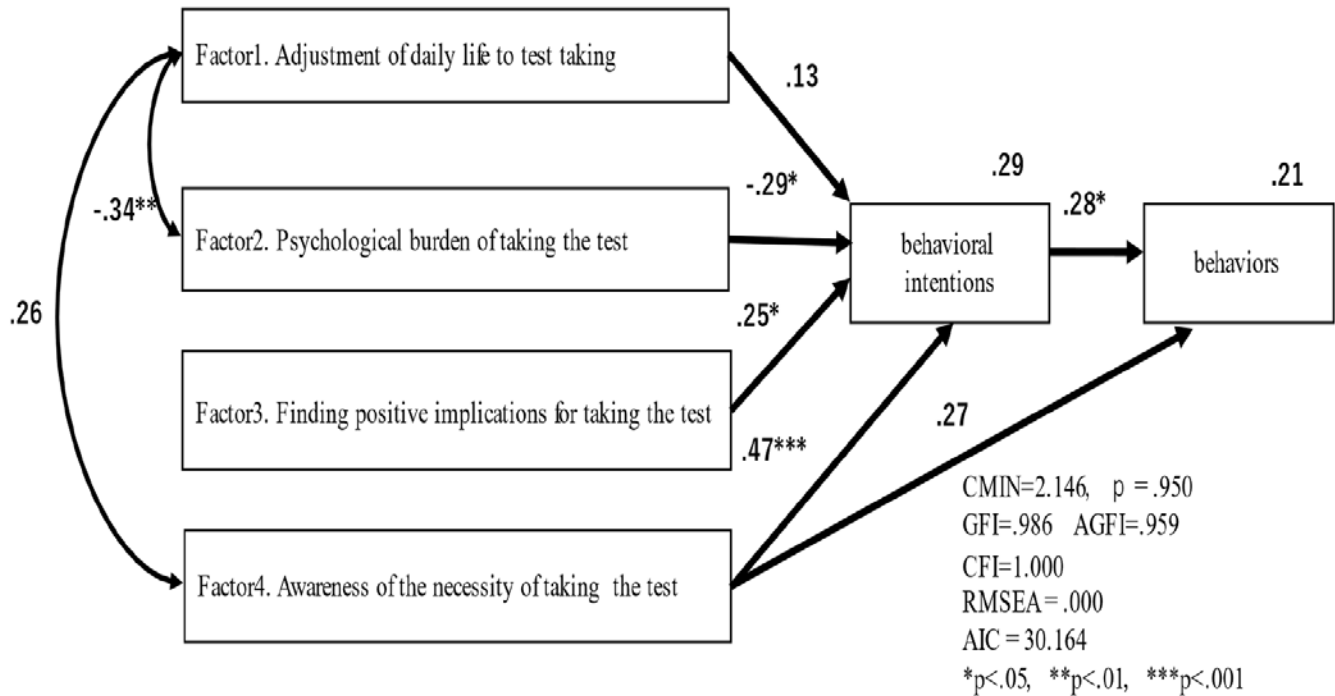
Factor1. Adjustment of daily life to test taking

.13

-.34**

Factor2. Psychological burden of taking the test

-.29*

.29

behavioral intentions

.28*

.21

behaviors

.26

.25*

Factor3. Finding positive implications for taking the test

.47***

.27

Factor4. Awareness of the necessity of taking the test

CMIN=2.146, p = .950
GFI=.986 AGFI=.959
CFI=1.000
RMSEA = .000
AIC = 30.164
*p<.05, **p<.01, ***p<.001